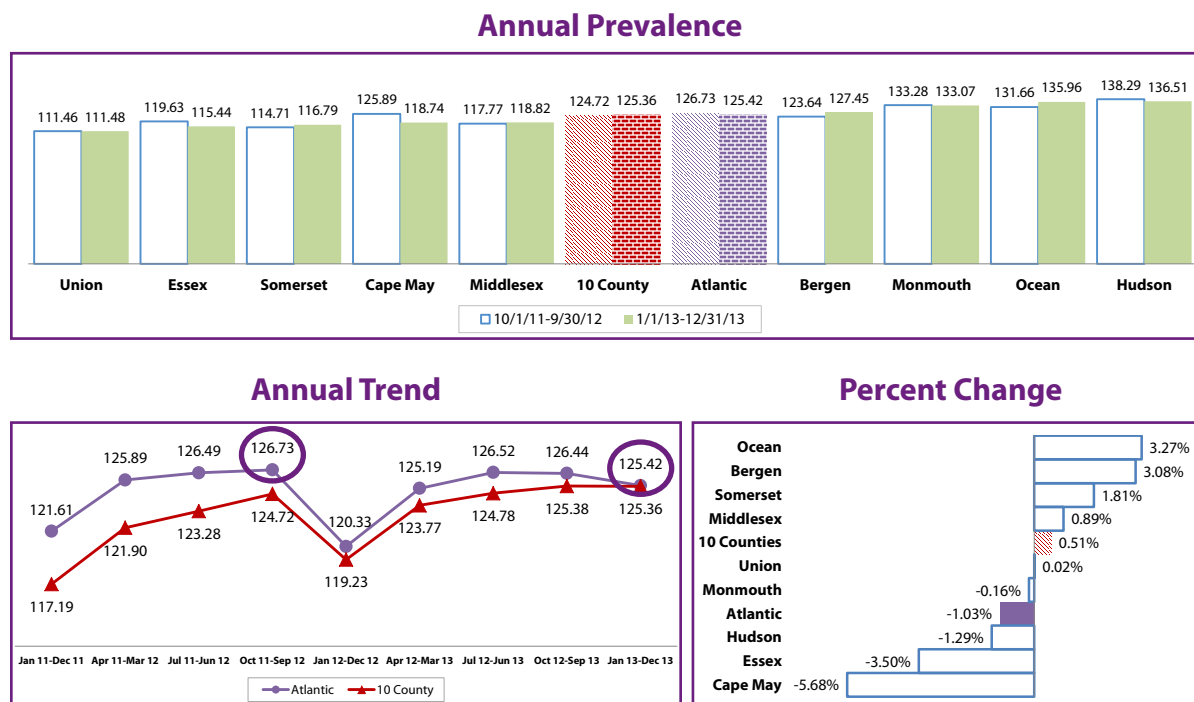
Annual Prevalence

| | 10/1/11-9/30/12 | 1/1/13-12/31/13 |
|---|---|---|
| Union | 111.46 | 111.48 |
| Essex | 119.63 | 115.44 |
| Somerset | 114.71 | 116.79 |
| Cape May | 125.89 | 118.74 |
| Middlesex | 117.77 | 118.82 |
| 10 County | 124.72 | 125.36 |
| Atlantic | 126.73 | 125.42 |
| Bergen | 123.64 | 127.45 |
| Monmouth | 133.28 | 133.07 |
| Ocean | 131.66 | 135.96 |
| Hudson | 138.29 | 136.51 |

Annual Trend

| | Atlantic | 10 County |
|---|---|---|
| Jan 11-Dec 11 | 121.61 | 117.19 |
| Apr 11-Mar 12 | 125.89 | 121.90 |
| Jul 11-Jun 12 | 126.49 | 123.28 |
| Oct 11-Sep 12 | 126.73 | 124.72 |
| Jan 12-Dec 12 | 120.33 | 119.23 |
| Apr 12-Mar 13 | 125.19 | 123.77 |
| Jul 12-Jun 13 | 126.52 | 124.78 |
| Oct 12-Sep 13 | 126.44 | 125.38 |
| Jan 13-Dec 13 | 125.42 | 125.36 |

Percent Change

| | |
|---|---|
| Ocean | 3.27% |
| Bergen | 3.08% |
| Somerset | 1.81% |
| Middlesex | 0.89% |
| 10 Counties | 0.51% |
| Union | 0.02% |
| Monmouth | -0.16% |
| Atlantic | -1.03% |
| Hudson | -1.29% |
| Essex | -3.50% |
| Cape May | -5.68% |